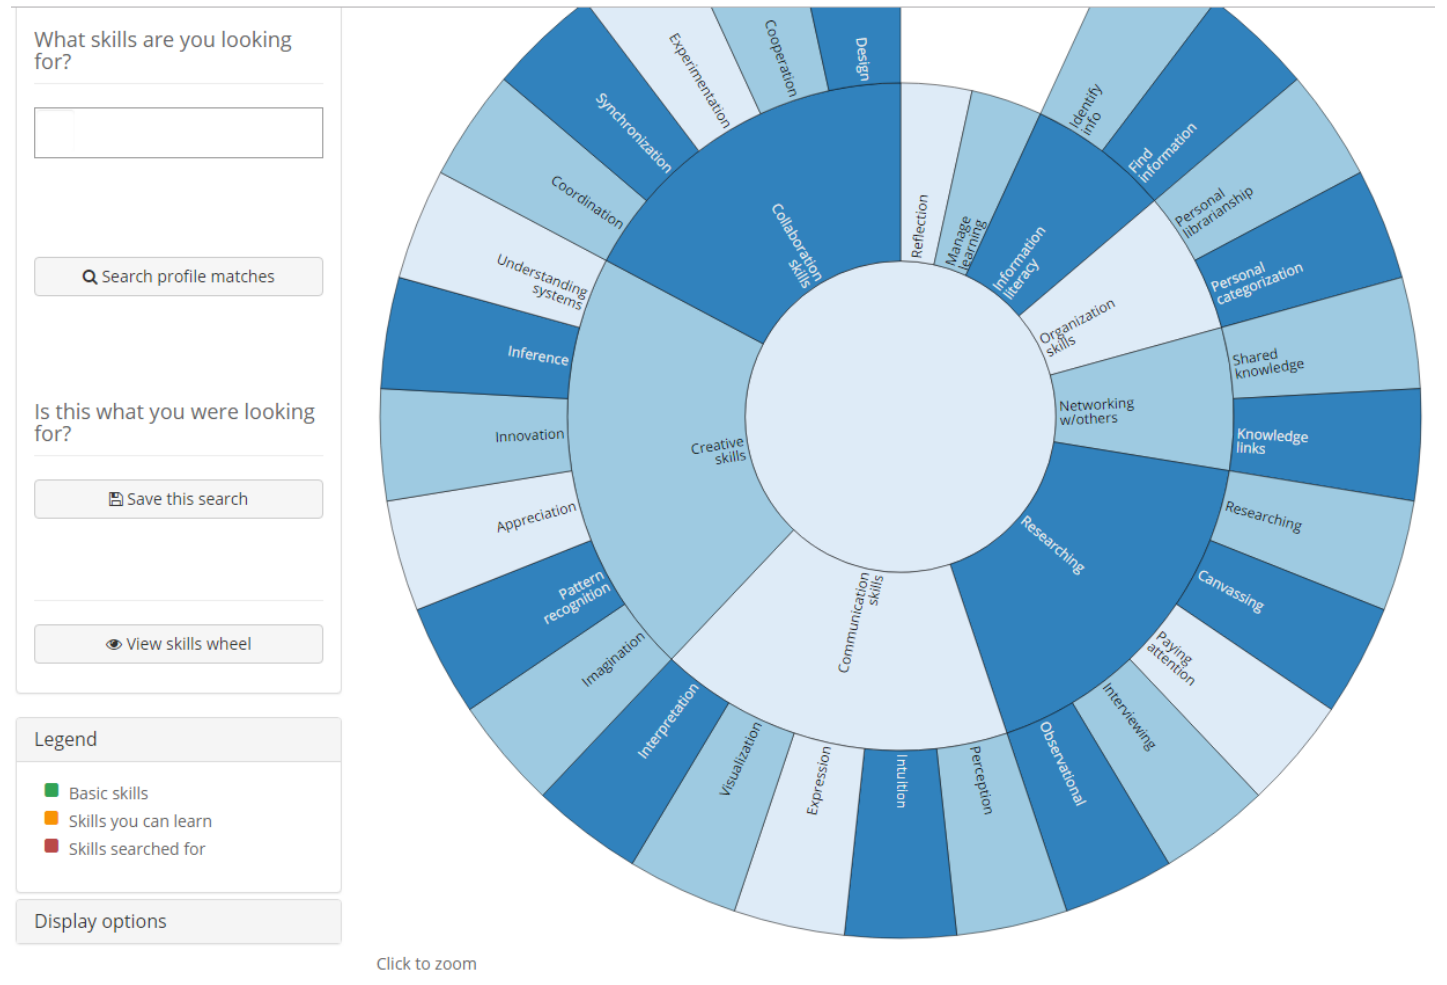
What skills are you looking for?

Search profile matches

Is this what you were looking for?

Save this search

View skills wheel

Legend

Basic skills
Skills you can learn
Skills searched for

Display options

Click to zoom

Collaboration skills
Design
Cooperation
Experimentation
Synchronization
Coordination
Understanding systems
Inference
Innovation
Appreciation
Pattern recognition
Imagination
Creative skills
Communication skills
Interpretation
Visualization
Expression
Intuition
Perception
Observational
Interviewing
Paying attention
Canvassing
Researching
Researching
Knowledge links
Shared knowledge
Networking w/others
Personal categorization
Personal librarianship
Organization skills
Find information
Identify info
Information literacy
Manage learning
Reflection